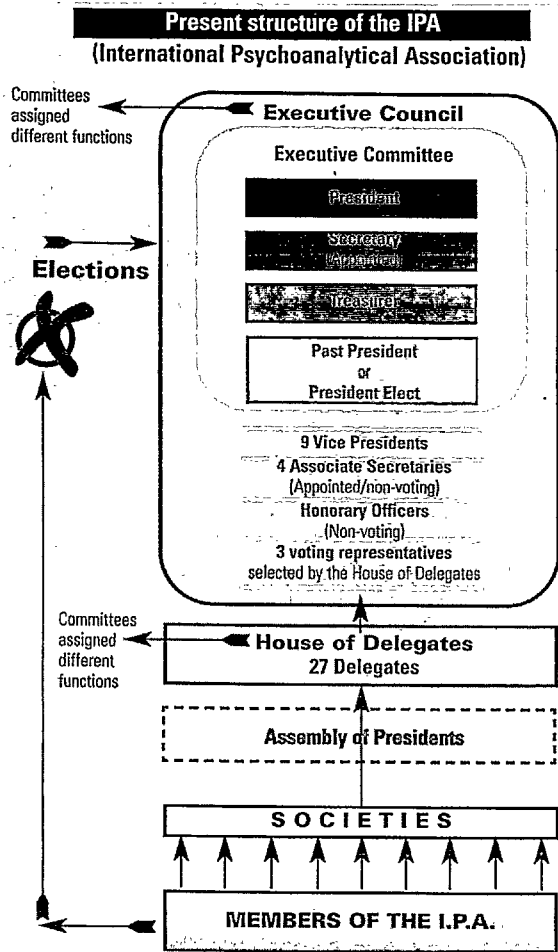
Present structure of the IPA
(International Psychoanalytical Association)

Committees assigned different functions

Executive Council

Executive Committee

President

Secretary
(Appointed)

Treasurer

Past President
or
President Elect

9 Vice Presidents
4 Associate Secretaries
(Appointed/non-voting)
Honorary Officers
(Non-voting)
3 voting representatives
selected by the House of Delegates

Elections

Committees assigned different functions

House of Delegates
27 Delegates

Assembly of Presidents

SOCIETIES

MEMBERS OF THE I.P.A.